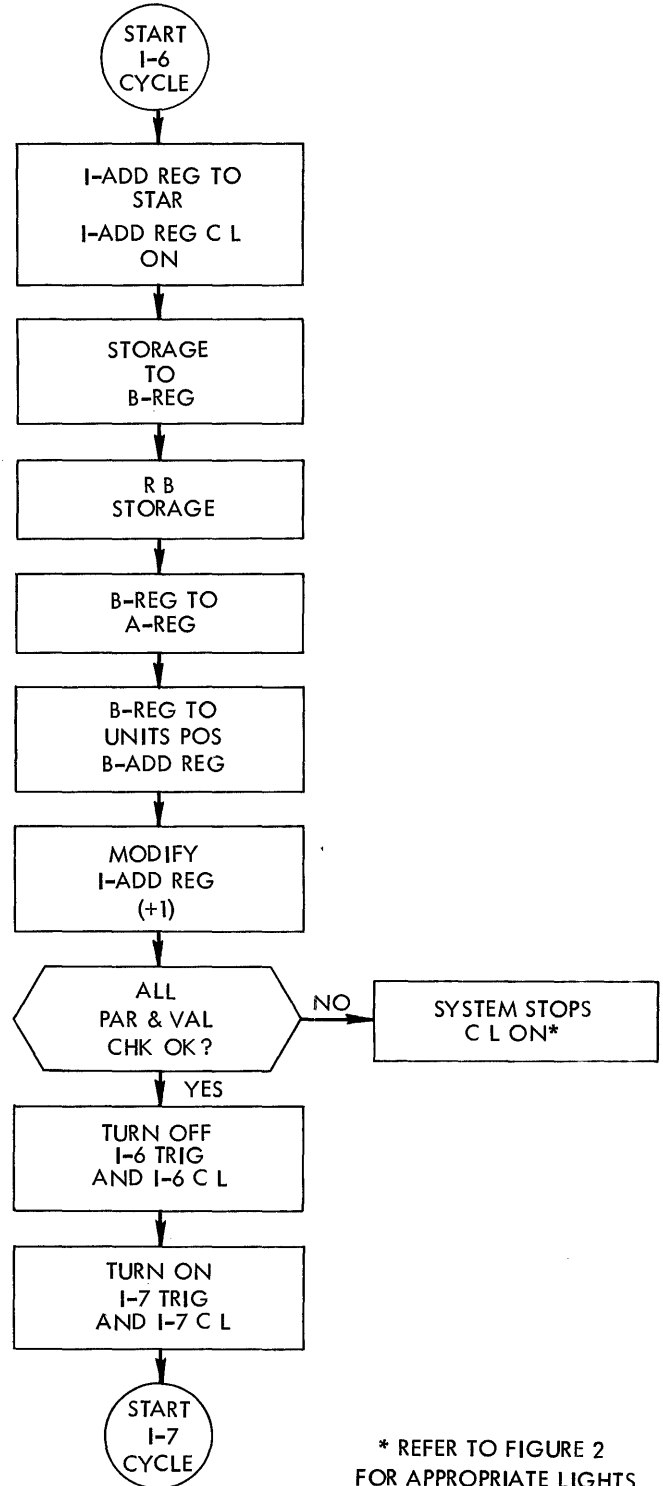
START I-6 CYCLE

I-ADD REG TO STAR
I-ADD REG C L ON

STORAGE TO B-REG

R B STORAGE

B-REG TO A-REG

B-REG TO UNITS POS B-ADD REG

MODIFY I-ADD REG (+1)

ALL PAR & VAL CHK OK?

NO

SYSTEM STOPS C L ON*

YES

TURN OFF I-6 TRIG AND I-6 C L

TURN ON I-7 TRIG AND I-7 C L

START I-7 CYCLE

* REFER TO FIGURE 2 FOR APPROPRIATE LIGHTS